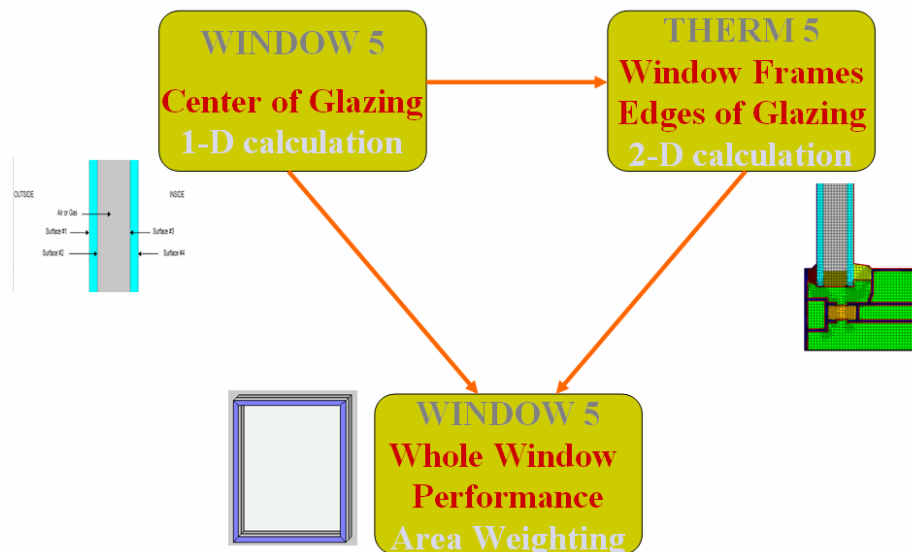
WINDOW 5
Center of Glazing
1-D calculation

THERM 5
Window Frames
Edges of Glazing
2-D calculation

OUTSIDE
INSIDE
Air or Gas
Surface #1
Surface #2
Surface #3
Surface #4

WINDOW 5
Whole Window
Performance
Area Weighting